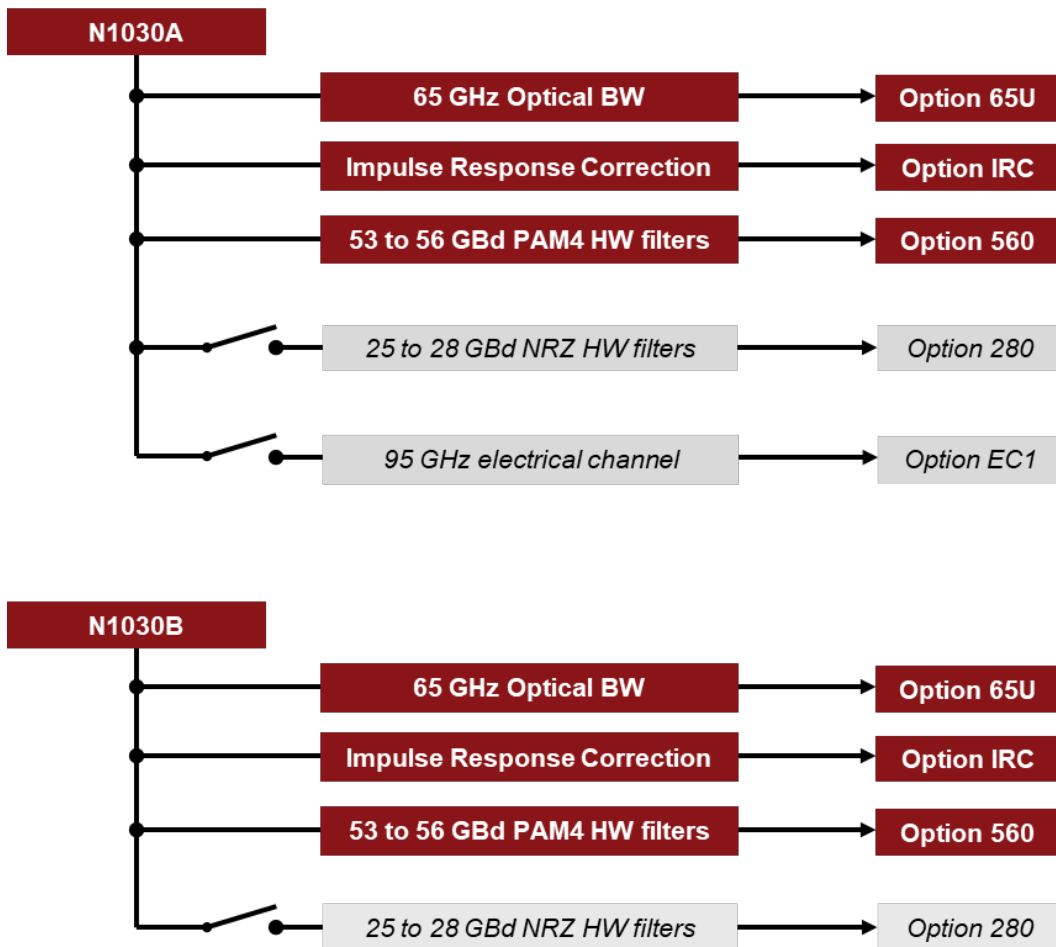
N1030A

65 GHz Optical BW
Option 65U

Impulse Response Correction
Option IRC

53 to 56 GBd PAM4 HW filters
Option 560

25 to 28 GBd NRZ HW filters
Option 280

95 GHz electrical channel
Option EC1

N1030B

65 GHz Optical BW
Option 65U

Impulse Response Correction
Option IRC

53 to 56 GBd PAM4 HW filters
Option 560

25 to 28 GBd NRZ HW filters
Option 280